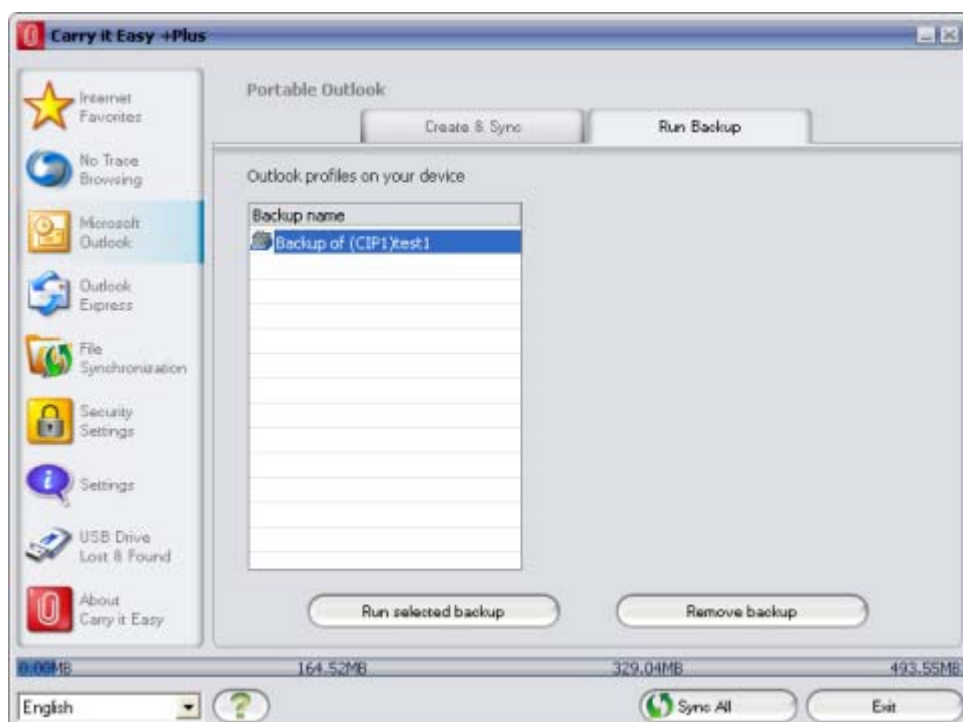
Carry it Easy +Plus

Internet Favorites

No Trace Browsing

Microsoft Outlook

Outlook Express

File Synchronization

Security Settings

Settings

USB Drive Lost & Found

About Carry it Easy

Portable Outlook

Create & Sync

Run Backup

Outlook profiles on your device

Backup name

Backup of (CIP1)test1

Run selected backup

Remove backup

0.00MB

164.52MB

329.04MB

493.55MB

English

Sync All

Exit